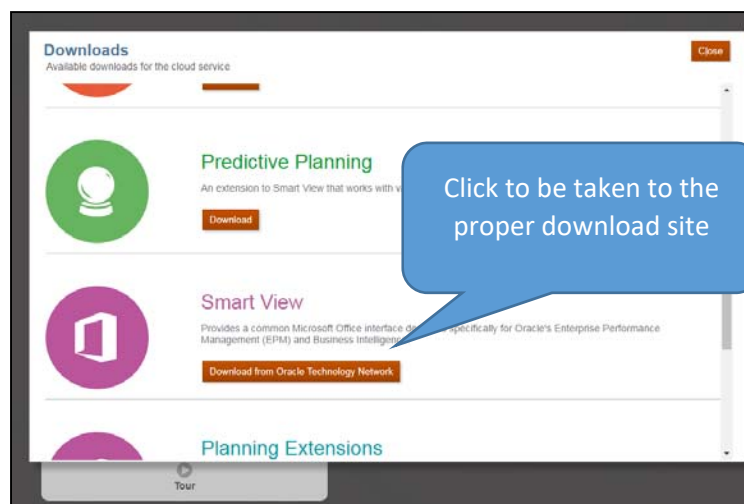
Downloads
Available downloads for the cloud service

Close

Predictive Planning

An extension to Smart View that works with v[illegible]

Download

Click to be taken to the proper download site

Smart View

Provides a common Microsoft Office interface de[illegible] specifically for Oracle's Enterprise Performance Management (EPM) and Business Intelligen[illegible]

Download from Oracle Technology Network

Planning Extensions

Tour